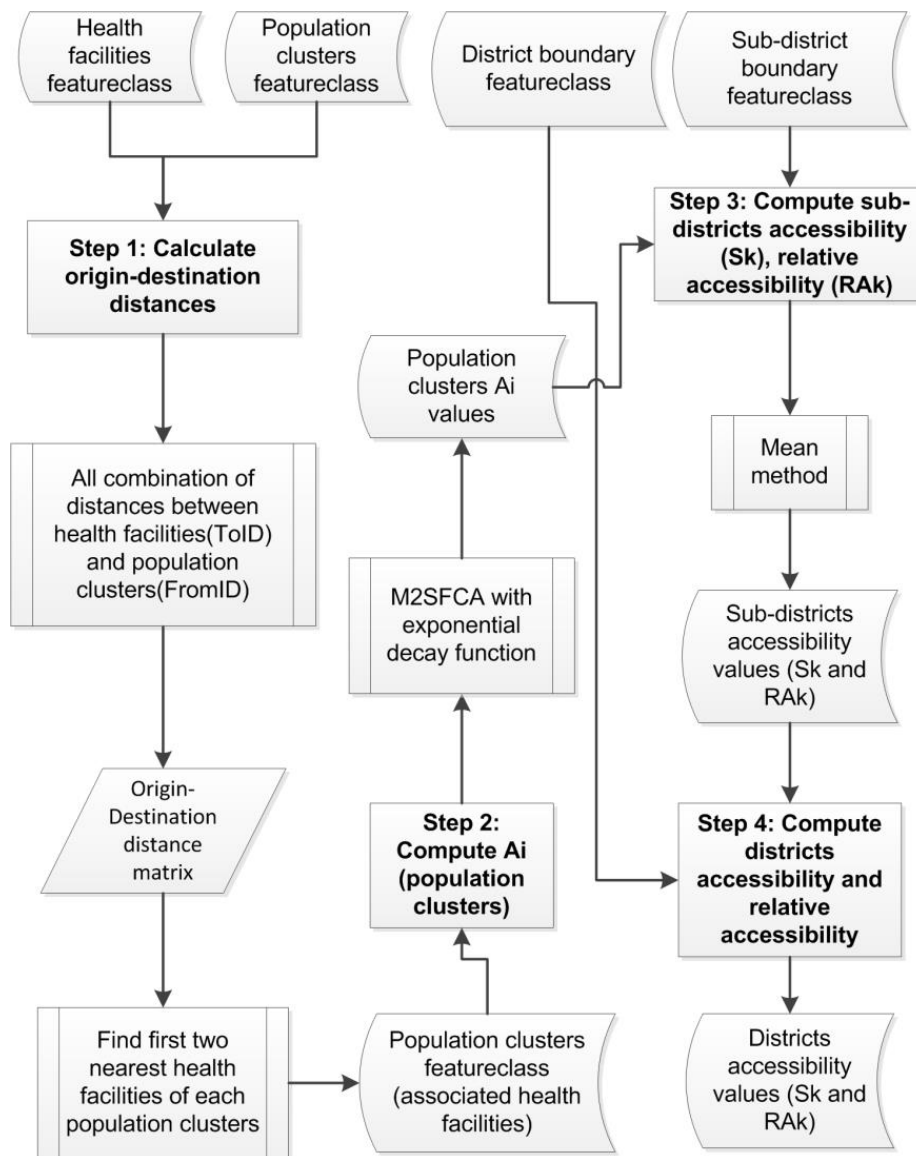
Health facilities featureclass

Population clusters featureclass

District boundary featureclass

Sub-district boundary featureclass

Step 1: Calculate origin-destination distances

Step 3: Compute sub-districts accessibility (Sk), relative accessibility (RAk)

Population clusters Ai values

All combination of distances between health facilities(ToID) and population clusters(FromID)

Mean method

M2SFCA with exponential decay function

Sub-districts accessibility values (Sk and RAk)

Origin-Destination distance matrix

Step 2: Compute Ai (population clusters)

Step 4: Compute districts accessibility and relative accessibility

Find first two nearest health facilities of each population clusters

Population clusters featureclass (associated health facilities)

Districts accessibility values (Sk and RAk)